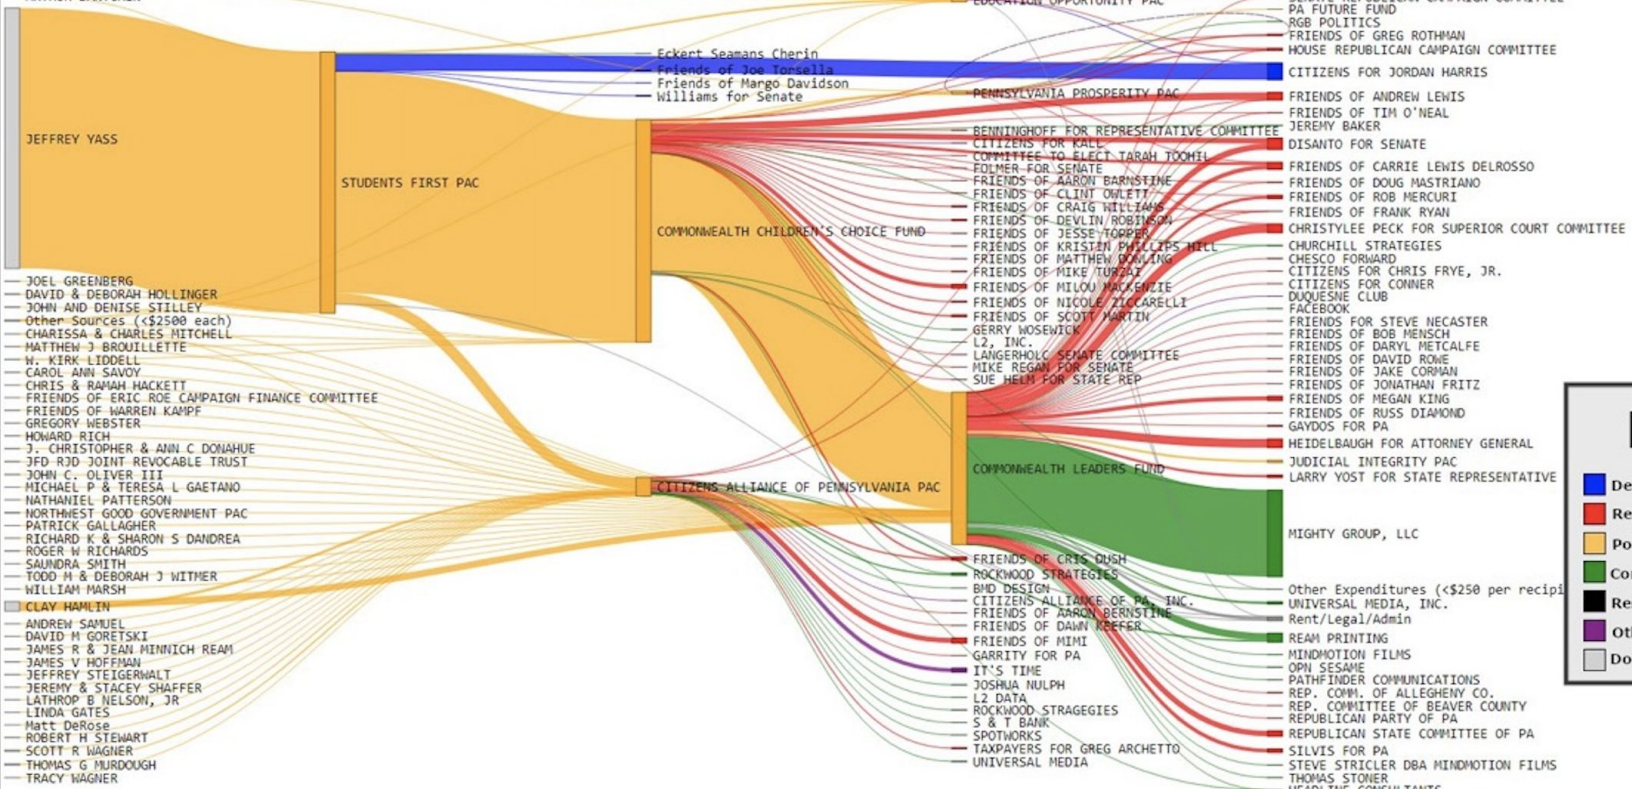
JEFFREY YASS
JOEL GREENBERG
DAVID & DEBORAH HOLLINGER
JOHN AND DENISE STILLEY
Other Sources (<$2500 each)
CHARISSA & CHARLES MITCHELL
MATTHEW J BROUILLETTE
W. KIRK LIDDELL
CAROL ANN SAVOY
CHRIS & RAMAH HACKETT
FRIENDS OF ERIC ROE CAMPAIGN FINANCE COMMITTEE
FRIENDS OF WARREN KAMPF
GREGORY WEBSTER
HOWARD RICH
J. CHRISTOPHER & ANN C DONAHUE
JFD RJD JOINT REVOCABLE TRUST
JOHN C. OLIVER III
MICHAEL P & TERESA L GAETANO
NATHANIEL PATTERSON
NORTHWEST GOOD GOVERNMENT PAC
PATRICK GALLAGHER
RICHARD K & SHARON S DANDREA
ROGER W RICHARDS
SAUNDRA SMITH
TODD M & DEBORAH J WITMER
WILLIAM MARSH
CLAY HAMLIN
ANDREW SAMUEL
DAVID M GORETSKI
JAMES R & JEAN MINNICH REAM
JAMES V HOFFMAN
JEFFREY STEIGERWALT
JEREMY & STACEY SHAFFER
LATHROP B NELSON, JR
LINDA GATES
Matt DeRose
ROBERT H STEWART
SCOTT R WAGNER
THOMAS G MURDOUGH
TRACY WAGNER

STUDENTS FIRST PAC
Eckert Seamans Cherin
Friends of Joe Torsella
Friends of Margo Davidson
Williams for Senate
COMMONWEALTH CHILDREN'S CHOICE FUND
CITIZENS ALLIANCE OF PENNSYLVANIA PAC
EDUCATION OPPORTUNITY PAC
PENNSYLVANIA PROSPERITY PAC
BENNINGHOFF FOR REPRESENTATIVE COMMITTEE
CITIZENS FOR KALL
COMMITTEE TO ELECT TARAH TOOHIL
FOLMER FOR SENATE
FRIENDS OF AARON BARNSTINE
FRIENDS OF CLINT OWLETT
FRIENDS OF CRAIG WILLIAMS
FRIENDS OF DEVLIN ROBINSON
FRIENDS OF JESSE TOPPER
FRIENDS OF KRISTIN PHILLIPS HILL
FRIENDS OF MATTHEW DOWLING
FRIENDS OF MIKE TURZAI
FRIENDS OF MILOU MACKENZIE
FRIENDS OF NICOLE ZICCARELLI
FRIENDS OF SCOTT MARTIN
GERRY WOSEWICK
L2, INC.
LANGERHOLC SENATE COMMITTEE
MIKE REGAN FOR SENATE
SUE HELM FOR STATE REP
COMMONWEALTH LEADERS FUND
FRIENDS OF CRIS DUSH
ROCKWOOD STRATEGIES
BMD DESIGN
CITIZENS ALLIANCE OF PA, INC.
FRIENDS OF AARON BERNSTINE
FRIENDS OF DAWN KEEFER
FRIENDS OF MIMI
GARRITY FOR PA
IT'S TIME
JOSHUA NULPH
L2 DATA
ROCKWOOD STRAGEGIES
S & T BANK
SPOTWORKS
TAXPAYERS FOR GREG ARCHETTO
UNIVERSAL MEDIA

PA FUTURE FUND
RGB POLITICS
FRIENDS OF GREG ROTHMAN
HOUSE REPUBLICAN CAMPAIGN COMMITTEE
CITIZENS FOR JORDAN HARRIS
FRIENDS OF ANDREW LEWIS
FRIENDS OF TIM O'NEAL
JEREMY BAKER
DISANTO FOR SENATE
FRIENDS OF CARRIE LEWIS DELROSSO
FRIENDS OF DOUG MASTRIANO
FRIENDS OF ROB MERCURI
FRIENDS OF FRANK RYAN
CHRISTYLEE PECK FOR SUPERIOR COURT COMMITTEE
CHURCHILL STRATEGIES
CHESCO FORWARD
CITIZENS FOR CHRIS FRYE, JR.
CITIZENS FOR CONNER
DUQUESNE CLUB
FACEBOOK
FRIENDS FOR STEVE NECASTER
FRIENDS OF BOB MENSCH
FRIENDS OF DARYL METCALFE
FRIENDS OF DAVID ROWE
FRIENDS OF JAKE CORMAN
FRIENDS OF JONATHAN FRITZ
FRIENDS OF MEGAN KING
FRIENDS OF RUSS DIAMOND
GAYDOS FOR PA
HEIDELBAUGH FOR ATTORNEY GENERAL
JUDICIAL INTEGRITY PAC
LARRY YOST FOR STATE REPRESENTATIVE
MIGHTY GROUP, LLC
Other Expenditures (<$250 per recipi
UNIVERSAL MEDIA, INC.
Rent/Legal/Admin
REAM PRINTING
MINDMOTION FILMS
OPN SESAME
PATHFINDER COMMUNICATIONS
REP. COMM. OF ALLEGHENY CO.
REP. COMMITTEE OF BEAVER COUNTY
REPUBLICAN PARTY OF PA
REPUBLICAN STATE COMMITTEE OF PA
SILVIS FOR PA
STEVE STRICLER DBA MINDMOTION FILMS
THOMAS STONER

De
Re
Po
Co
Re
Ot
Do